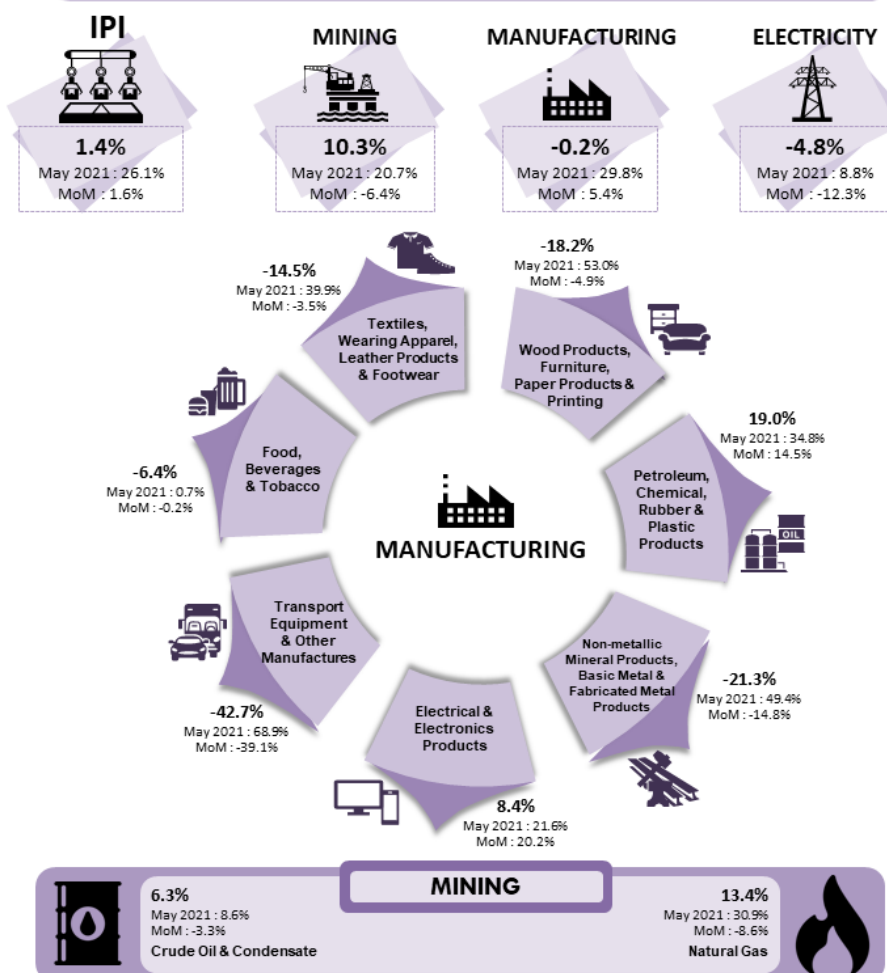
IPI

1.4%
May 2021 : 26.1%
MoM : 1.6%

MINING

10.3%
May 2021 : 20.7%
MoM : -6.4%

MANUFACTURING

-0.2%
May 2021 : 29.8%
MoM : 5.4%

ELECTRICITY

-4.8%
May 2021 : 8.8%
MoM : -12.3%

-14.5%
May 2021 : 39.9%
MoM : -3.5%
Textiles, Wearing Apparel, Leather Products & Footwear

-18.2%
May 2021 : 53.0%
MoM : -4.9%
Wood Products, Furniture, Paper Products & Printing

19.0%
May 2021 : 34.8%
MoM : 14.5%
Petroleum, Chemical, Rubber & Plastic Products

OIL

-6.4%
May 2021 : 0.7%
MoM : -0.2%
Food, Beverages & Tobacco

MANUFACTURING

Transport Equipment & Other Manufactures
-42.7%
May 2021 : 68.9%
MoM : -39.1%

Non-metallic Mineral Products, Basic Metal & Fabricated Metal Products
-21.3%
May 2021 : 49.4%
MoM : -14.8%

Electrical & Electronics Products
8.4%
May 2021 : 21.6%
MoM : 20.2%

MINING

6.3%
May 2021 : 8.6%
MoM : -3.3%
Crude Oil & Condensate

13.4%
May 2021 : 30.9%
MoM : -8.6%
Natural Gas